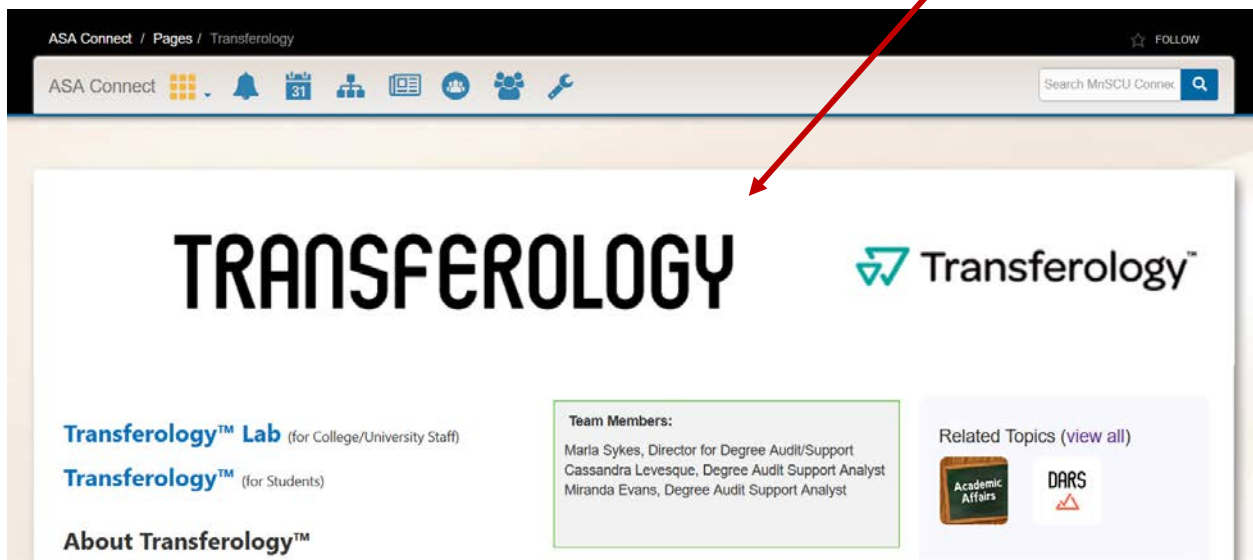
ASA Connect / Pages / Transferology

FOLLOW

ASA Connect

31

Search MnSCU Connec

TRANSFEROLOGY

Transferology™

Transferology™ Lab (for College/University Staff)

Transferology™ (for Students)

About Transferology™

Team Members:

Marla Sykes, Director for Degree Audit/Support
Cassandra Levesque, Degree Audit Support Analyst
Miranda Evans, Degree Audit Support Analyst

Related Topics (view all)

Academic Affairs

DARS